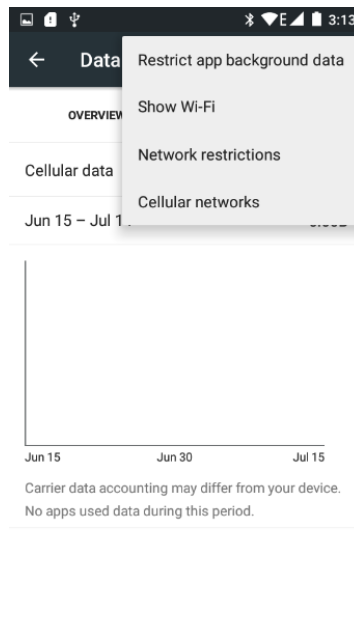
E 3:13

Data

OVERVIEW

Cellular data

Jun 15 – Jul 1

Restrict app background data

Show Wi-Fi

Network restrictions

Cellular networks

Jun 15

Jun 30

Jul 15

Carrier data accounting may differ from your device.

No apps used data during this period.